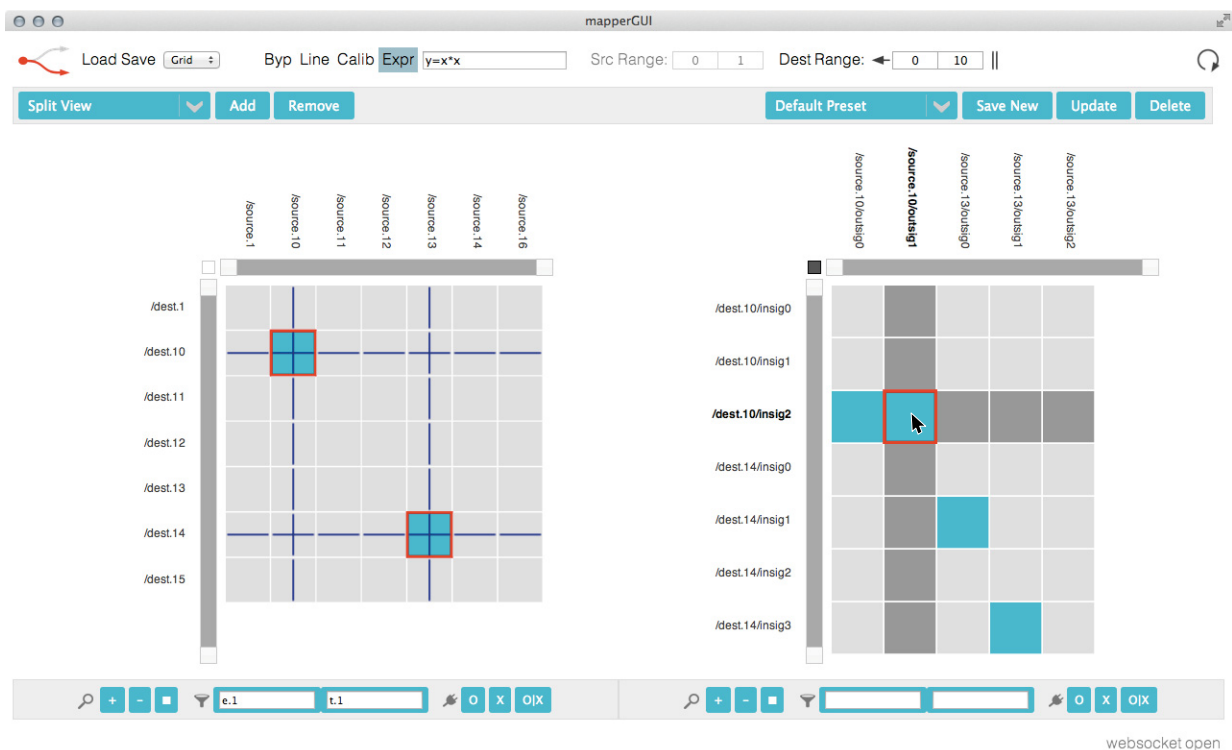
mapperGUI

Load Save Grid Byp Line Calib Expr y=x*x Src Range: 0 1 Dest Range: 0 10

Split View Add Remove Default Preset Save New Update Delete

/source.1 /source.10 /source.11 /source.12 /source.13 /source.14 /source.16

/dest.1
/dest.10
/dest.11
/dest.12
/dest.13
/dest.14
/dest.15

/source.10/outsig0 /source.10/outsig1 /source.13/outsig0 /source.13/outsig1 /source.13/outsig2

/dest.10/insig0
/dest.10/insig1
/dest.10/insig2
/dest.14/insig0
/dest.14/insig1
/dest.14/insig2
/dest.14/insig3

+ - e.1 t.1 O X O|X

+ - O X O|X

websocket open